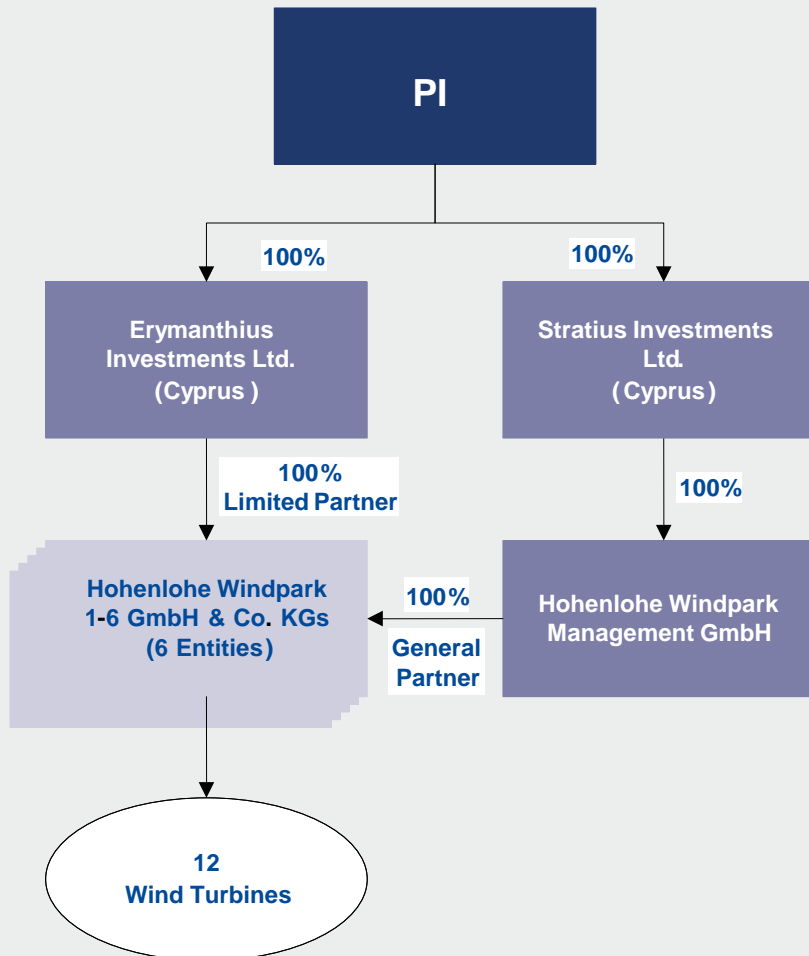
PI

100%

100%

Erymanthius Investments Ltd. (Cyprus )

Stratius Investments Ltd. (Cyprus)

100% Limited Partner

100%

Hohenlohe Windpark 1-6 GmbH & Co. KGs (6 Entities)

100%

General Partner

Hohenlohe Windpark Management GmbH

12 Wind Turbines